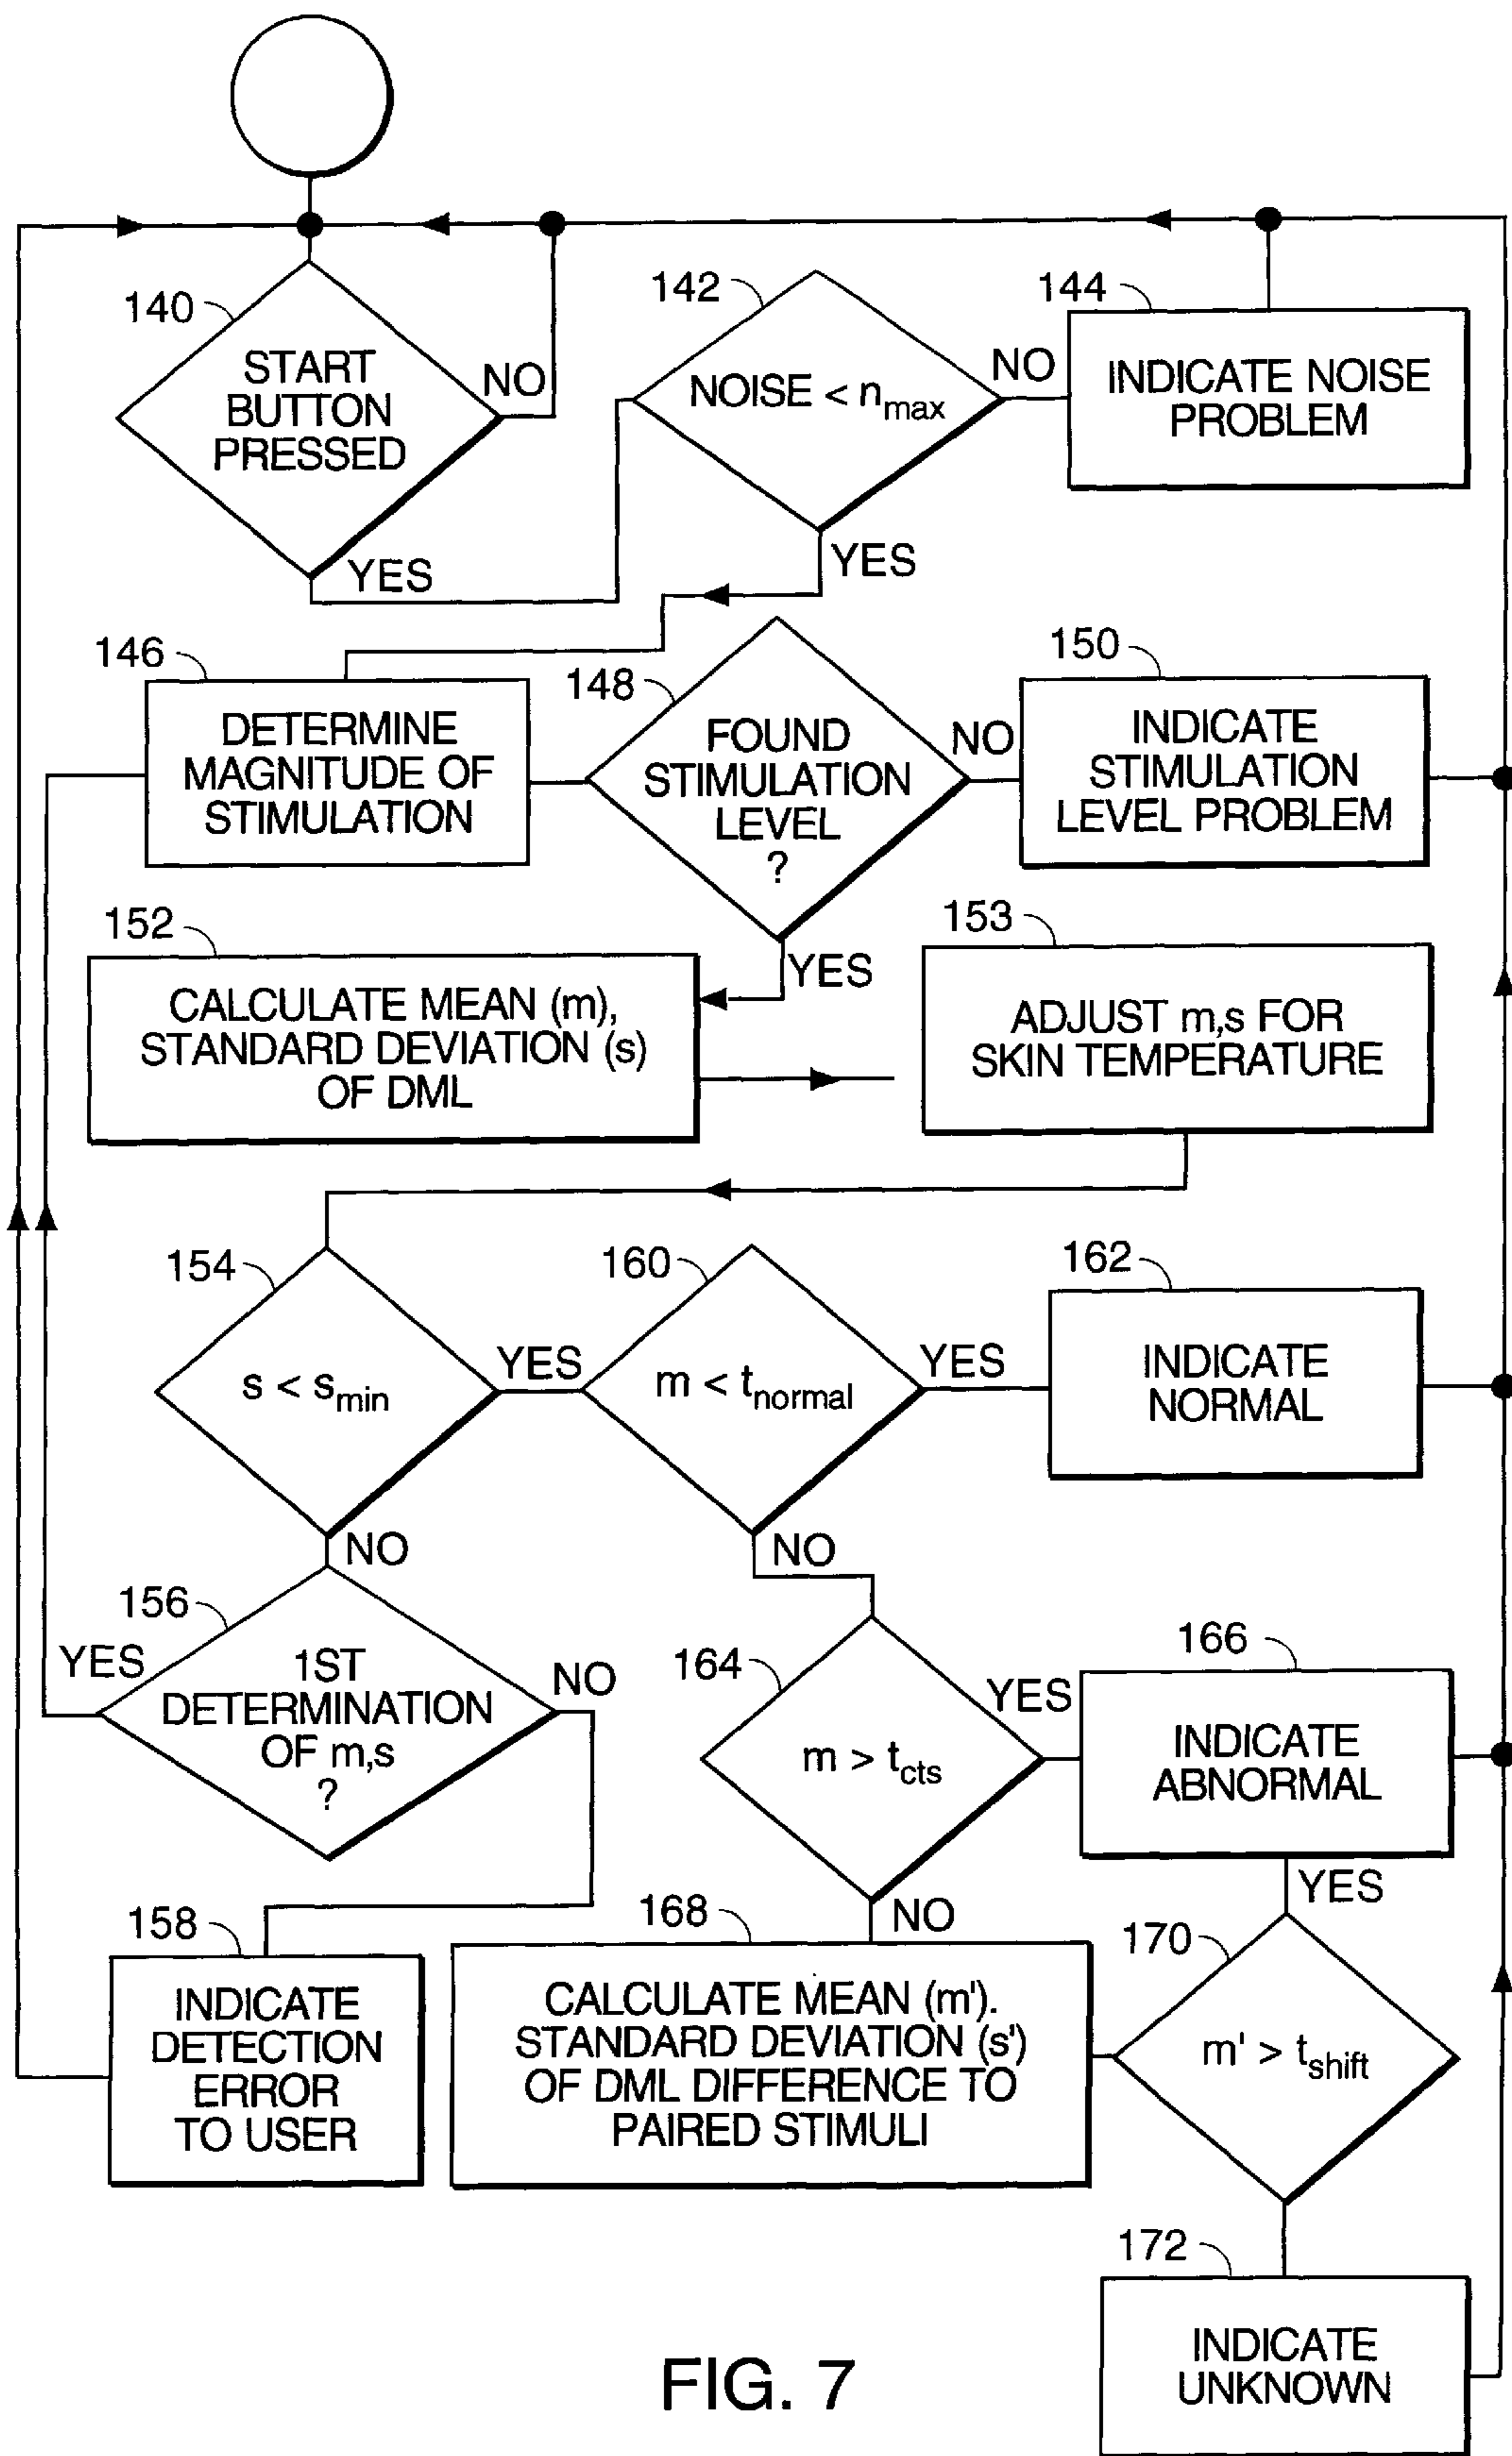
140
START BUTTON PRESSED
NO
YES

142
NOISE < $n_{max}$
NO
YES

144
INDICATE NOISE PROBLEM

146
DETERMINE MAGNITUDE OF STIMULATION

148
FOUND STIMULATION LEVEL ?
NO
YES

150
INDICATE STIMULATION LEVEL PROBLEM

152
CALCULATE MEAN (m), STANDARD DEVIATION (s) OF DML

153
ADJUST m,s FOR SKIN TEMPERATURE

154
s < $s_{min}$
YES
NO

160
m < $t_{normal}$
YES
NO

162
INDICATE NORMAL

156
1ST DETERMINATION OF m,s ?
YES
NO

164
m > $t_{cts}$
YES
NO

166
INDICATE ABNORMAL
YES

158
INDICATE DETECTION ERROR TO USER

168
CALCULATE MEAN (m'). STANDARD DEVIATION (s') OF DML DIFFERENCE TO PAIRED STIMULI

170
m' > $t_{shift}$

172
INDICATE UNKNOWN

FIG. 7